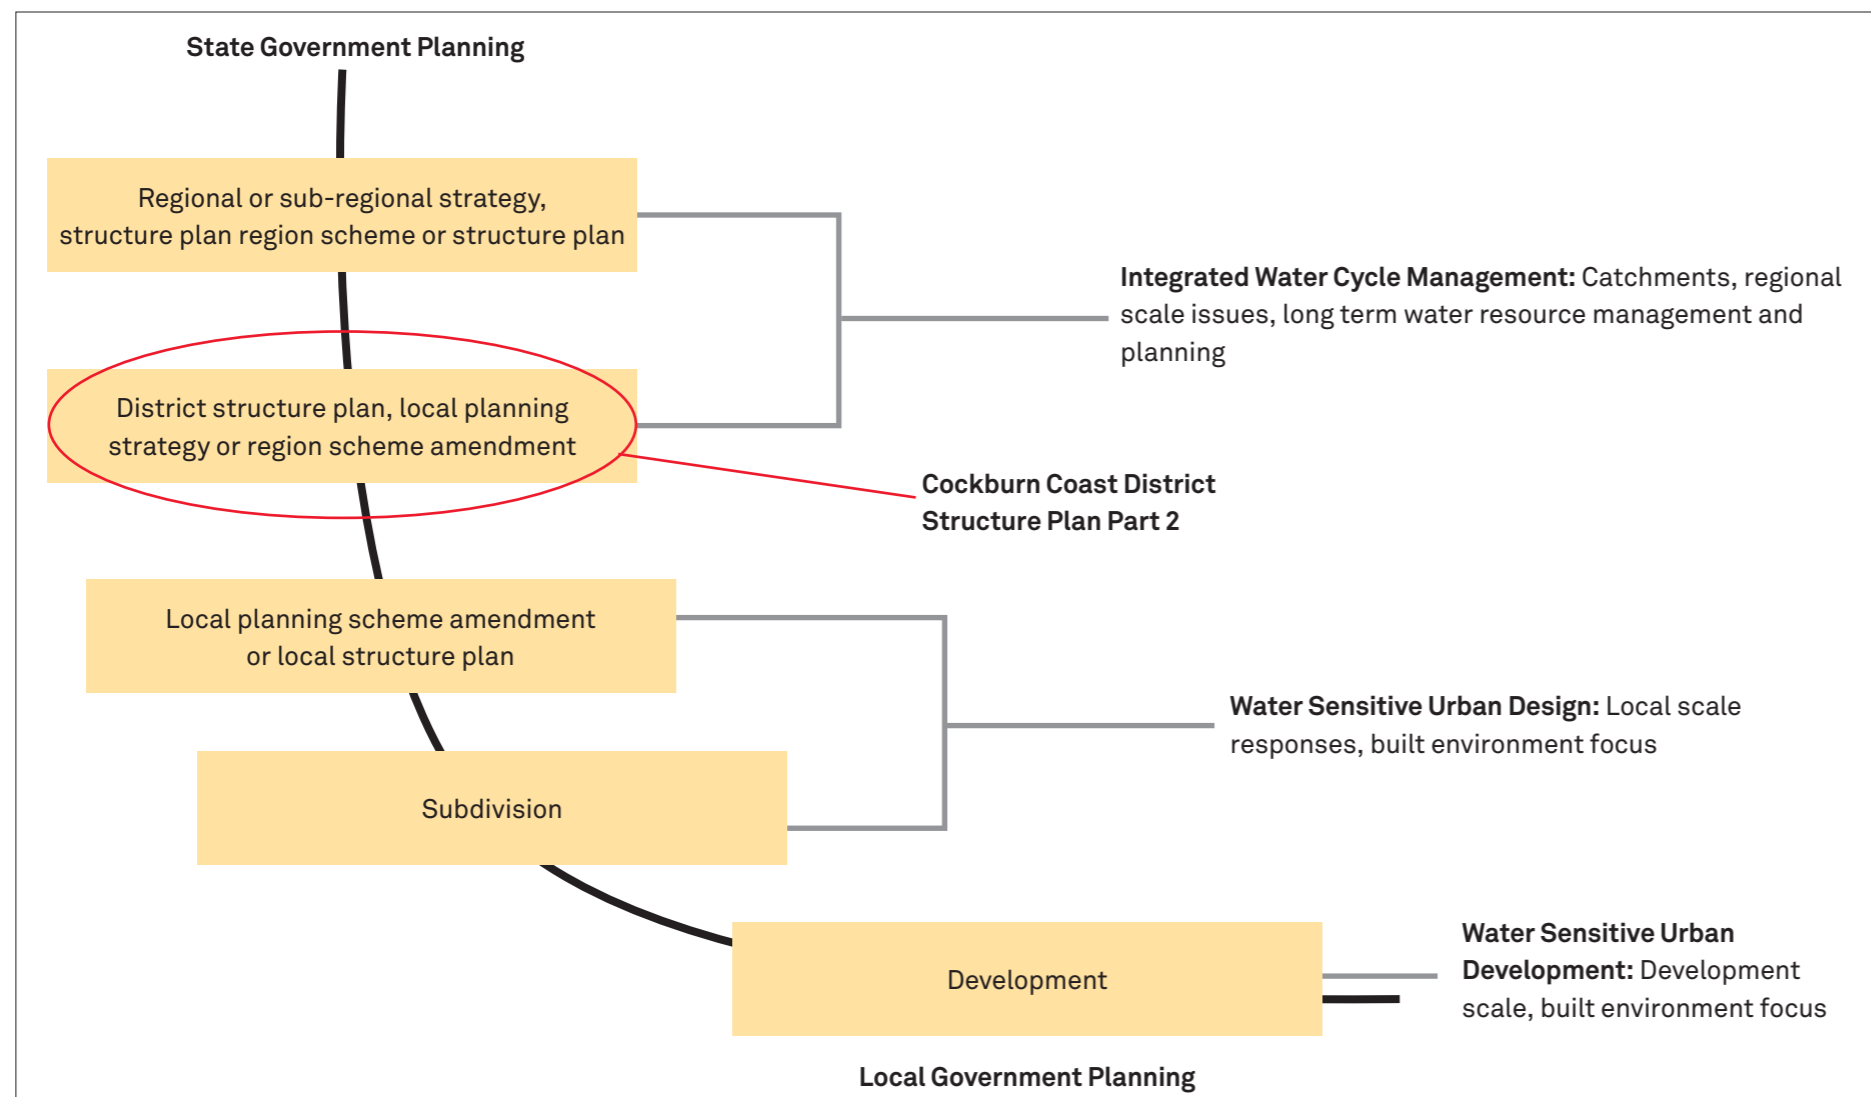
State Government Planning

Regional or sub-regional strategy, structure plan region scheme or structure plan

Integrated Water Cycle Management: Catchments, regional scale issues, long term water resource management and planning

District structure plan, local planning strategy or region scheme amendment

Cockburn Coast District Structure Plan Part 2

Local planning scheme amendment or local structure plan

Water Sensitive Urban Design: Local scale responses, built environment focus

Subdivision

Development

Water Sensitive Urban Development: Development scale, built environment focus

Local Government Planning